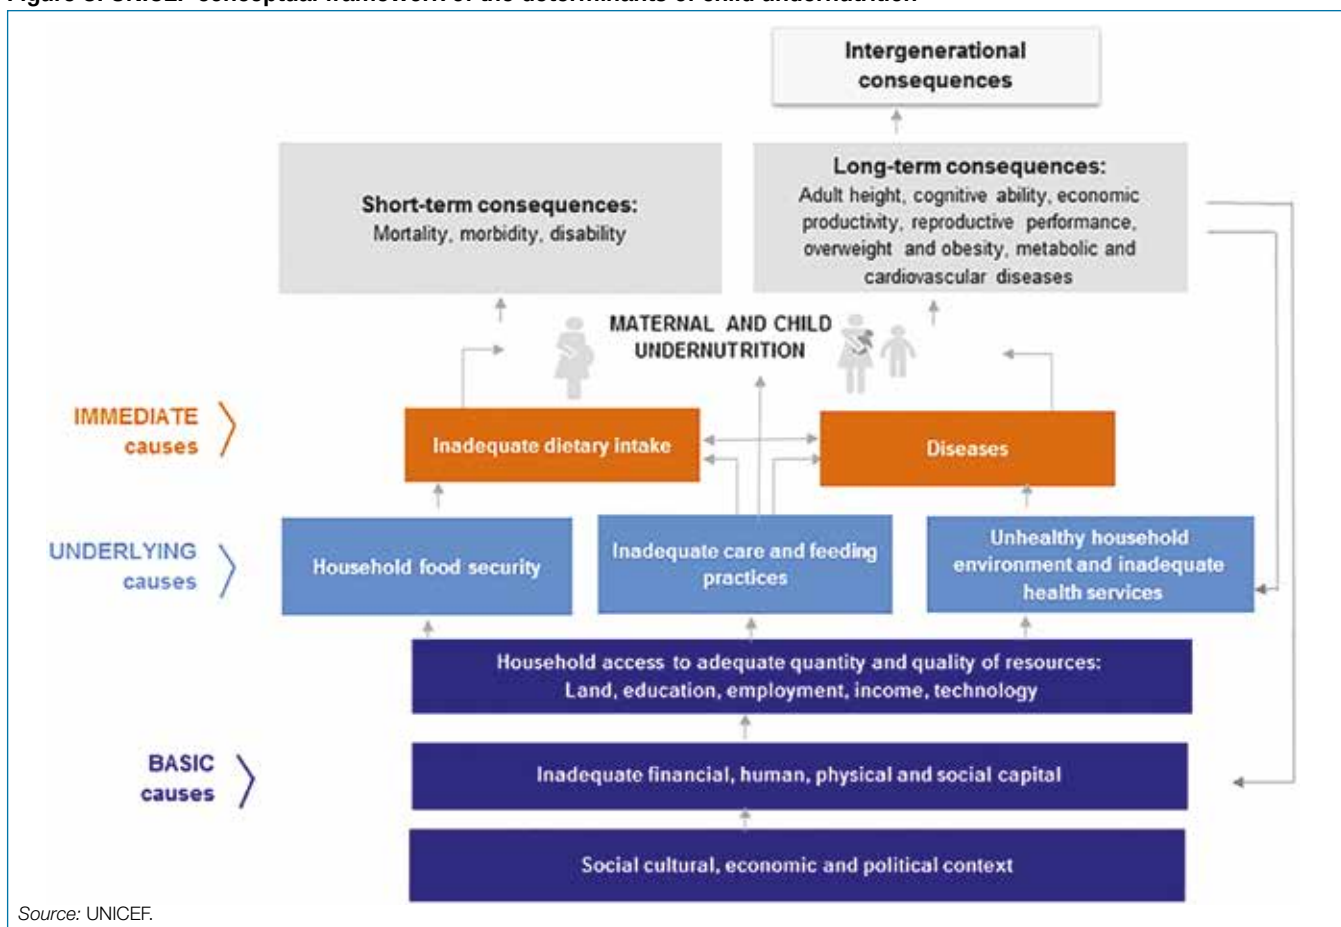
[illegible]

Intergenerational consequences

Short-term consequences:
Mortality, morbidity, disability

Long-term consequences:
Adult height, cognitive ability, economic productivity, reproductive performance, overweight and obesity, metabolic and cardiovascular diseases

MATERNAL AND CHILD UNDERNUTRITION

IMMEDIATE causes

Inadequate dietary intake

Diseases

UNDERLYING causes

Household food security

Inadequate care and feeding practices

Unhealthy household environment and inadequate health services

Household access to adequate quantity and quality of resources:
Land, education, employment, income, technology

BASIC causes

Inadequate financial, human, physical and social capital

Social cultural, economic and political context

Source: UNICEF.